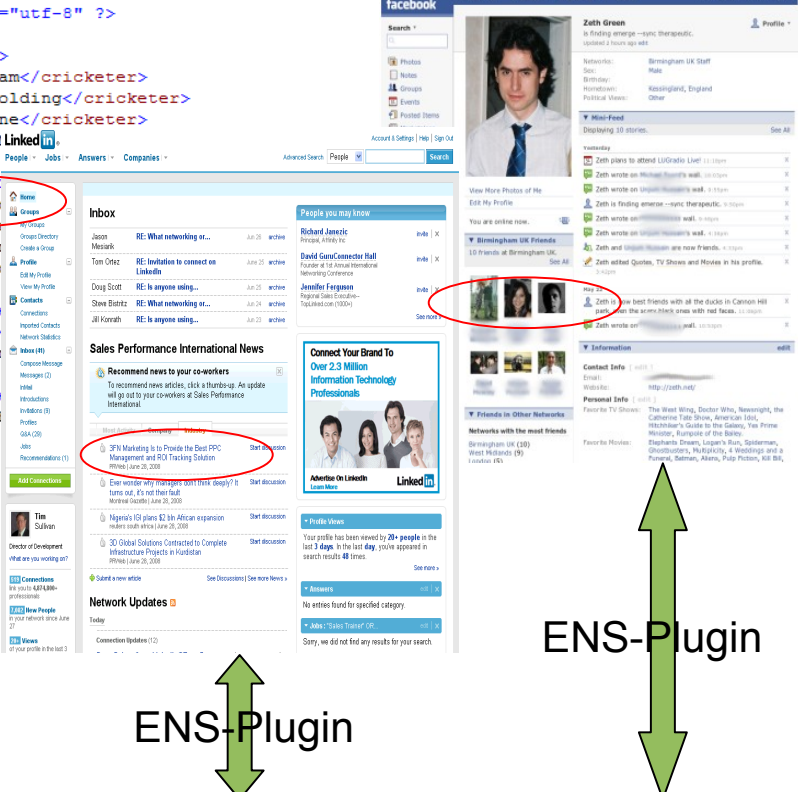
="utf-8" ?>

>
am</cricketer>
olding</cricketer>
ne</cricketer>

Linked in

Account & Settings | Help | Sign Out

People · Jobs · Answers · Companies ·

Advanced Search People Search

Home
Groups
My Groups
Groups Directory
Create a Group
Profile
Edit My Profile
View My Profile
Contacts
Connections
Imported Contacts
Network Statistics
Inbox (41)
Compose Message
Messages (2)
InMail
Introductions
Invitations (8)
Profiles
Q&A (29)
Jobs
Recommendations (1)

Add Connections

Tim Sullivan
Director of Development
What are you working on?

Connections link you to 4,874,800+ professionals

New People in your network since June 27

Views of your profile in the last 3

Inbox

| Jason Mesiank | RE: What networking or... | Jun 26 | archive |
|---|---|---|---|
| Tom Ortez | RE: Invitation to connect on LinkedIn | Jun 25 | archive |
| Doug Scott | RE: Is anyone using... | Jun 25 | archive |
| Steve Bistritz | RE: What networking or... | Jun 24 | archive |
| Jill Konrath | RE: Is anyone using... | Jun 23 | archive |

Sales Performance International News

Recommend news to your co-workers
To recommend news articles, click a thumbs-up. An update will go out to your co-workers at Sales Performance International.

Most Active Company Industry

3FN Marketing Is to Provide the Best PPC Management and ROI Tracking Solution
PRWeb | June 28, 2008
Start discussion

Ever wonder why managers don't think deeply? It turns out, it's not their fault
Montreal Gazette | June 28, 2008
Start discussion

Nigeria's IGI plans $2 bln African expansion
reuters south africa | June 28, 2008
Start discussion

3D Global Solutions Contracted to Complete Infrastructure Projects in Kurdistan
PRWeb | June 28, 2008
Start discussion

Submit a news article
See Discussions | See more News »

Network Updates

Today

Connection Updates (12)

People you may know

Richard Janezic
Principal, Affinity Inc
invite | X

David GuruConnector Hall
Founder at 1st Annual International Networking Conference
invite | X

Jennifer Ferguson
Regional Sales Executive-- TopLinked.com (1000+)
invite | X

See more »

Connect Your Brand To Over 2.3 Million Information Technology Professionals

Advertise On LinkedIn
Learn More
Linked in

Profile Views
Your profile has been viewed by 20+ people in the last 3 days. In the last day, you've appeared in search results 48 times.
See more »

Answers
No entries found for specified category.

Jobs: "Sales Trainer" OR...
Sorry, we did not find any results for your search.

facebook

Search

Photos
Notes
Groups
Events
Posted Items

Zeth Green
is finding emerge --sync therapeutic.
Updated 2 hours ago edit

Profile

Networks: Birmingham UK Staff
Sex: Male
Birthday:
Hometown: Kessingland, England
Political Views: Other

Mini-Feed
Displaying 10 stories. See All

Yesterday
Zeth plans to attend LUGradio Live!
Zeth wrote on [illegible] wall.
Zeth wrote on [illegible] wall.
Zeth is finding emerge --sync therapeutic.
Zeth wrote on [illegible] wall.
Zeth wrote on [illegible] wall.
Zeth wrote on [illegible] wall.
Zeth wrote on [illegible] wall.
Zeth and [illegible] are now friends.
Zeth edited Quotes, TV Shows and Movies in his profile.

May 31
Zeth is now best friends with all the ducks in Cannon Hill park, even the scary black ones with red faces.
Zeth wrote on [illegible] wall.

View More Photos of Me
Edit My Profile
You are online now.

Birmingham UK Friends
10 friends at Birmingham UK.
See All

Information edit

Contact Info
Email:
Website: http://zeth.net/

Personal Info
Favorite TV Shows: The West Wing, Doctor Who, Newsnight, the Catherine Tate Show, American Idol, Hitchhiker's Guide to the Galaxy, Yes Prime Minister, Rumpole of the Bailey
Favorite Movies: Elephants Dream, Logan's Run, Spiderman, Ghostbusters, Multiplicity, 4 Weddings and a Funeral, Batman, Aliens, Pulp Fiction, Kill Bill,

Friends in Other Networks
Networks with the most friends
Birmingham UK (10)
West Midlands (9)
London (5)

ENS-Plugin

ENS-Plugin